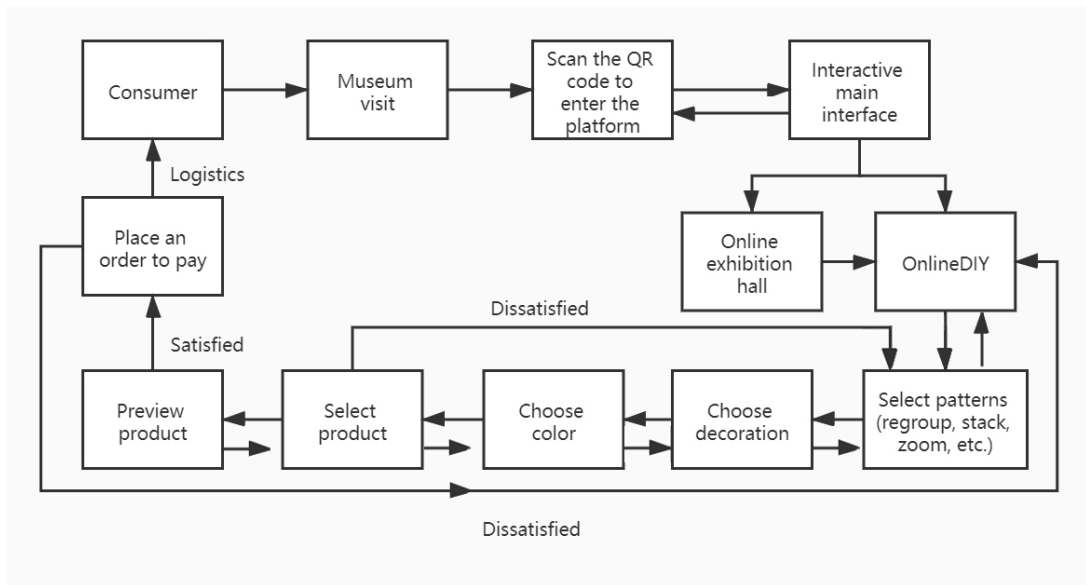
Consumer

Museum visit

Scan the QR code to enter the platform

Interactive main interface

Logistics

Place an order to pay

Online exhibition hall

OnlineDIY

Dissatisfied

Satisfied

Preview product

Select product

Choose color

Choose decoration

Select patterns (regroup, stack, zoom, etc.)

Dissatisfied